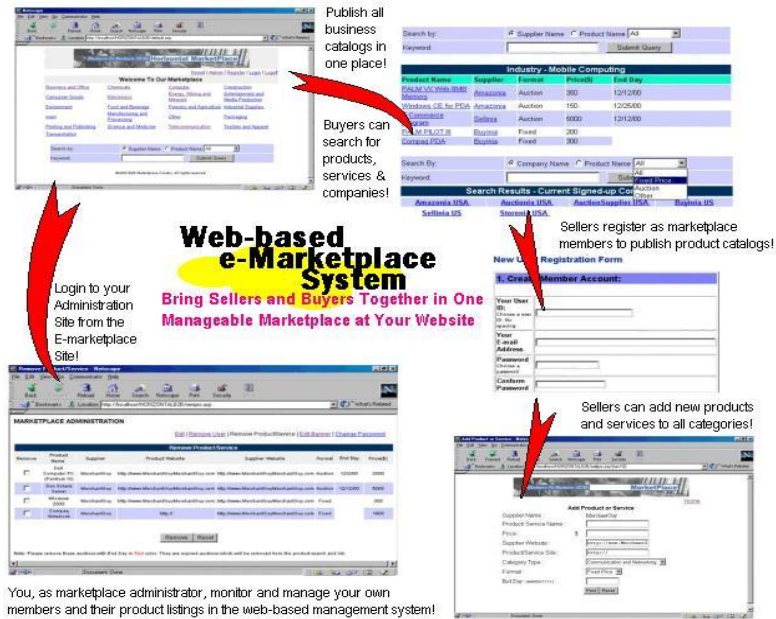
Publish all business catalogs in one place!

Buyers can search for products, services & companies!

Search by: Supplier Name Product Name All
Keyword: Submit Query

Industry - Mobile Computing

| Product Name | Supplier | Format | Price($) | End Day |
|---|---|---|---|---|
| PALM VX Web 8MB Memory | Amazonia | Auction | 360 | 12/12/00 |
| Windows CE for PDA | Amazonia | Auction | 150 | 12/25/00 |
| E-Commerce Program | Sellinia | Auction | 5000 | 12/12/00 |
| PALM PILOT III | Buyinia | Fixed | 200 | |
| Compaq PDA | Buyinia | Fixed | 300 | |

Search By: Company Name Product Name All
Keyword: Sub
All
Fixed Price
Auction
Other

Search Results - Current Signed-up Co
Amazonia USA Auctionia USA AuctionSupplier USA Buyinia US
Sellinia US Storenia USA

Web-based e-Marketplace System
Bring Sellers and Buyers Together in One Manageable Marketplace at Your Website

Sellers register as marketplace members to publish product catalogs!

New User Registration Form
1. Create Member Account:
Your User ID:
Your E-mail Address
Password
Conform Password

Login to your Administration Site from the E-marketplace Site!

Welcome To Our Marketplace

MARKETPLACE ADMINISTRATION
Remove Product/Service
Remove Reset

Sellers can add new products and services to all categories!

Add Product or Service
Supplier Name
Product Service Name
Price
Supplier Website
Product/Service Site
Category Type
Format
End Day
Post Reset

You, as marketplace administrator, monitor and manage your own members and their product listings in the web-based management system!